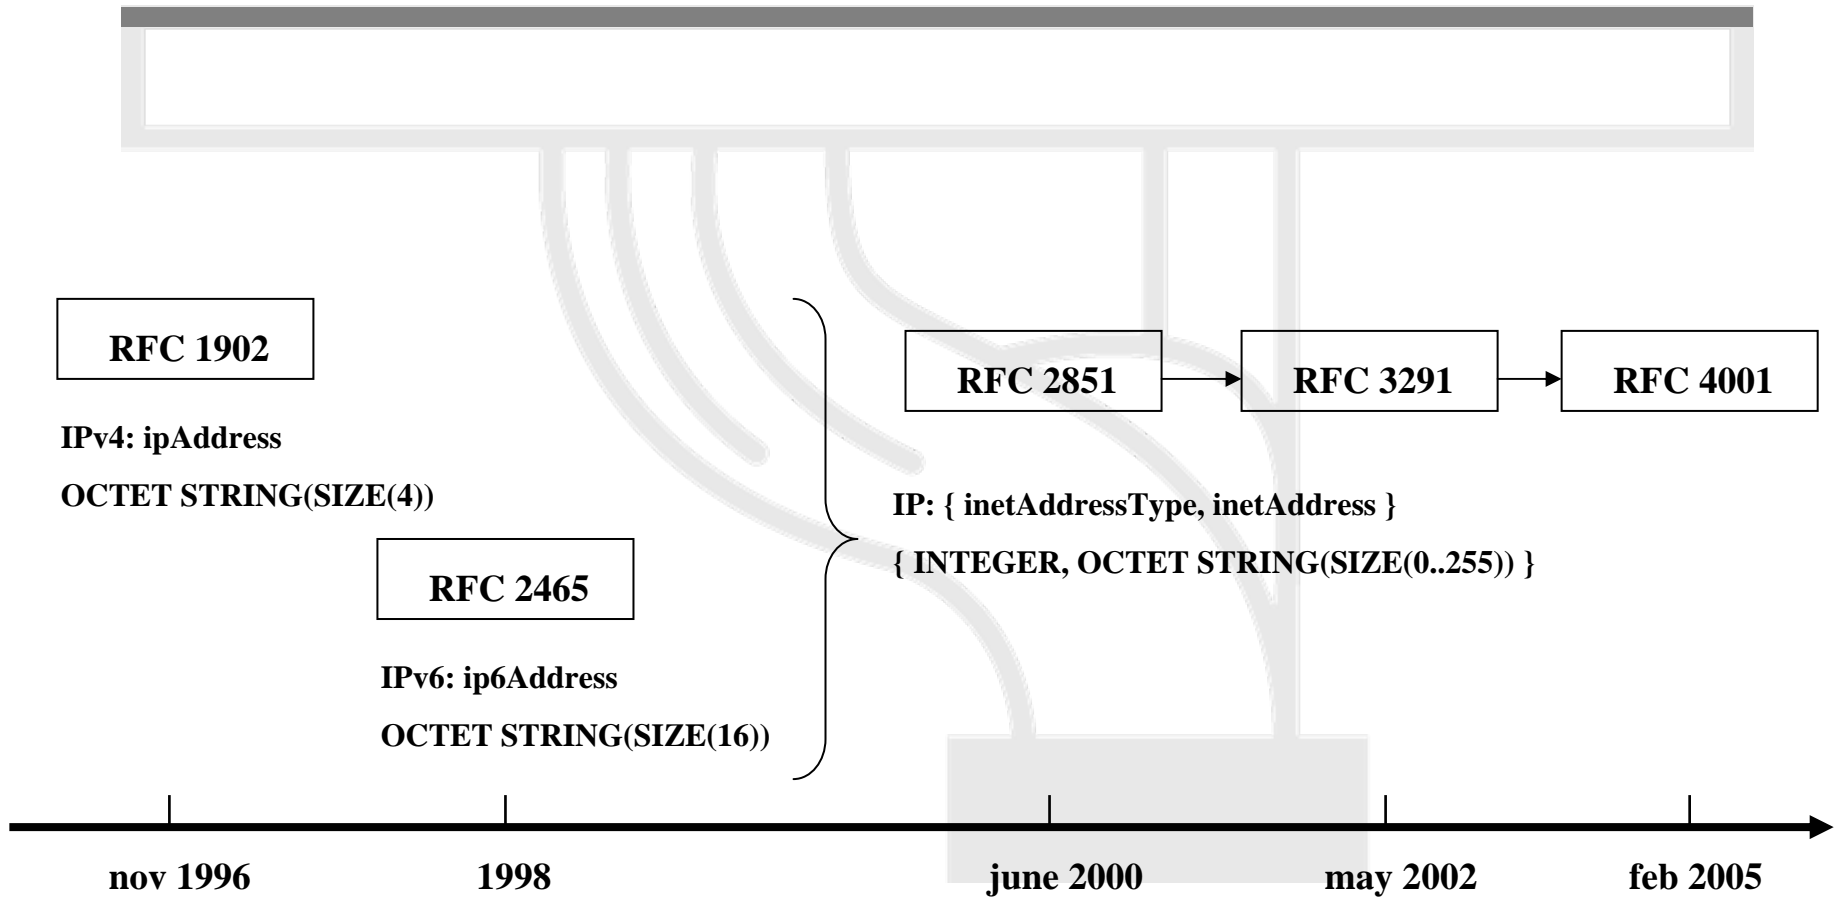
RFC 1902

IPv4: ipAddress

OCTET STRING(SIZE(4))

RFC 2465

IPv6: ip6Address

OCTET STRING(SIZE(16))

RFC 2851

RFC 3291

RFC 4001

IP: { inetAddressType, inetAddress }

{ INTEGER, OCTET STRING(SIZE(0..255)) }

nov 1996

1998

june 2000

may 2002

feb 2005